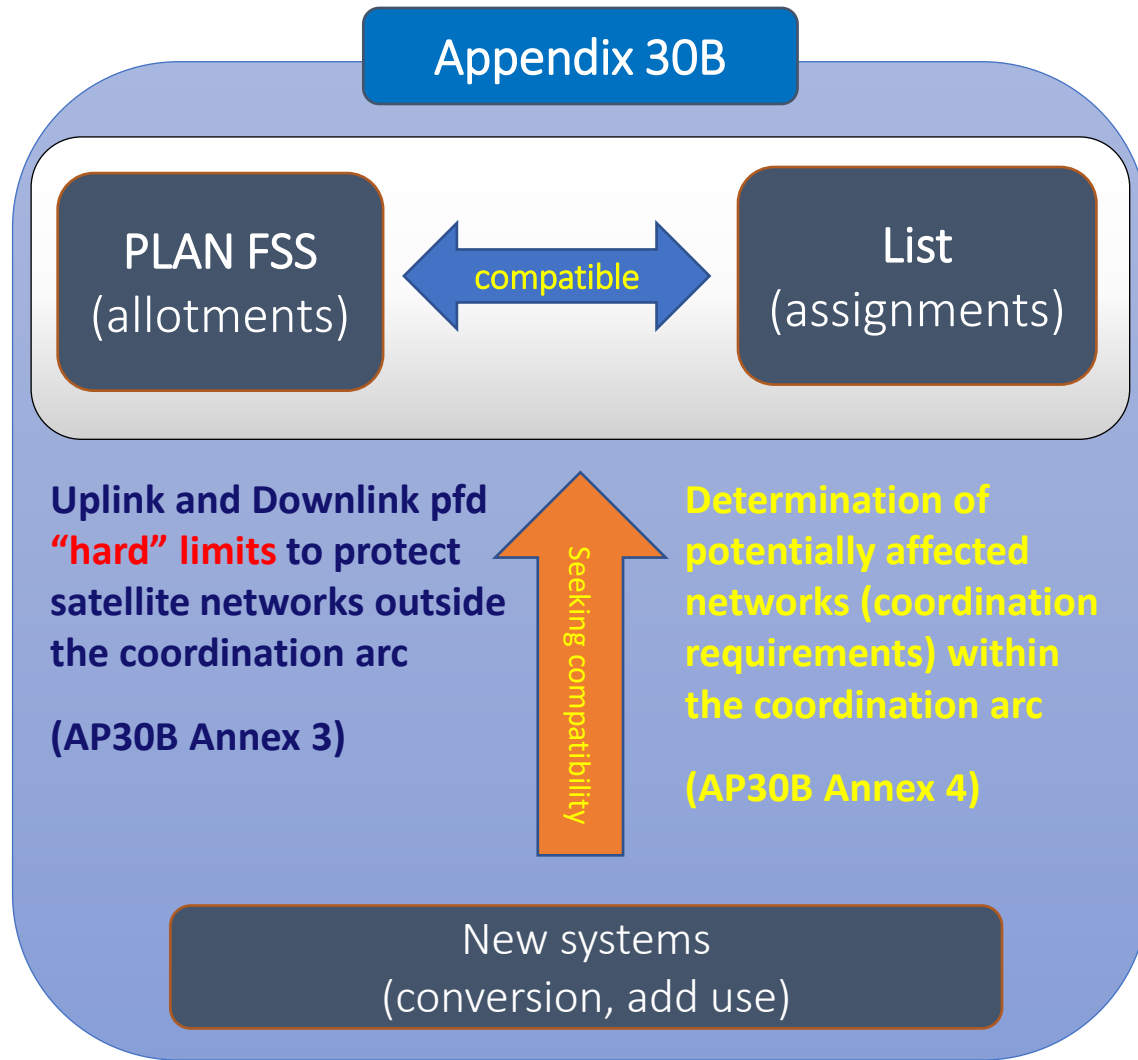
Appendix 30B

PLAN FSS
(allotments)

compatible

List
(assignments)

Uplink and Downlink pfd "hard" limits to protect satellite networks outside the coordination arc

(AP30B Annex 3)

Seeking compatibility

Determination of potentially affected networks (coordination requirements) within the coordination arc

(AP30B Annex 4)

New systems
(conversion, add use)